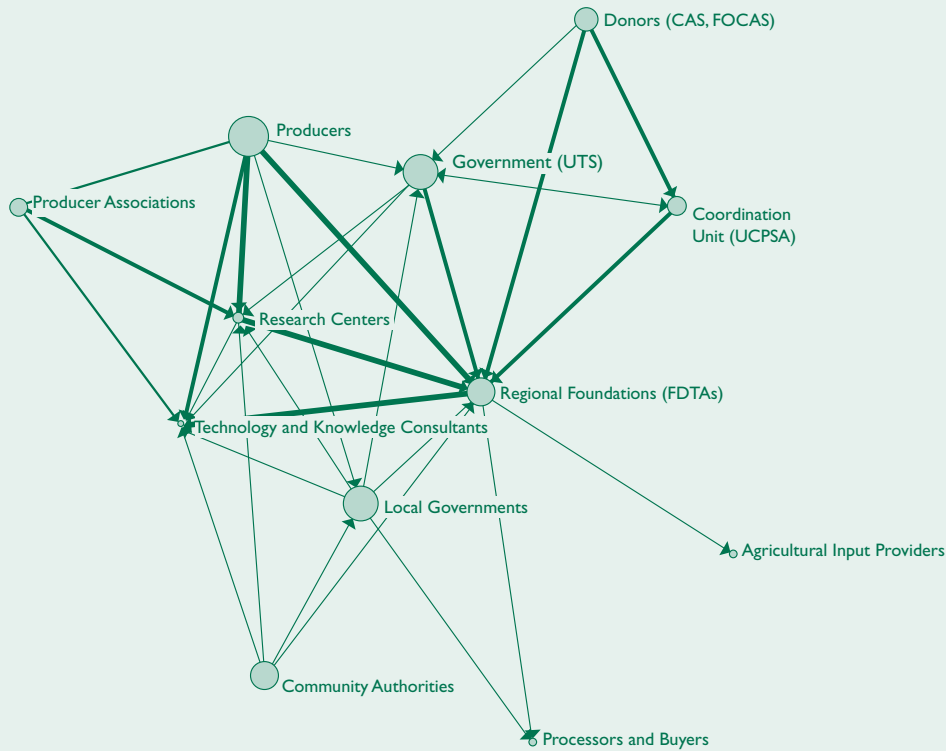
Donors (CAS, FOCAS)

Producers

Government (UTS)

Producer Associations

Coordination Unit (UCPSA)

Research Centers

Regional Foundations (FDTAs)

Technology and Knowledge Consultants

Local Governments

Agricultural Input Providers

Community Authorities

Processors and Buyers